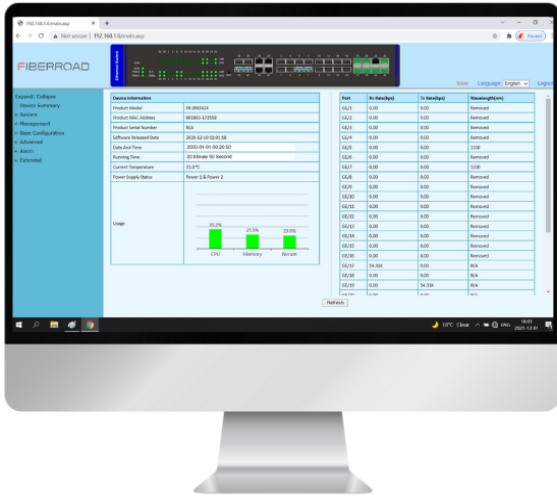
192.168.1.6/main.asp
Not secure | 192.168.1.6/main.asp
Paused

FIBERROAD

Save Language English Logout

Expand | Collapse
Device Summary
System
Management
Basic Configuration
Advanced
Alarm
Extended

| Device Information | |
|---|---|
| Product Model | FR-9M0424 |
| Product MAC Address | 001B53-172558 |
| Product Serial Number | N/A |
| Software Released Date | 2020-12-10 02:01:58 |
| Date And Time | 2000-01-01 00:20:50 |
| Running Time | 20 Minute 50 Second |
| Current Temperature | 31.0°C |
| Power Supply Status | Power 1 & Power 2 |
| Usage | |

25.2%
20.5%
23.0%
CPU Memory Nvram

| Port | Rx Rate(bps) | Tx Rate(bps) | Wavelength(nm) |
|---|---|---|---|
| GE/1 | 0.00 | 0.00 | Removed |
| GE/2 | 0.00 | 0.00 | Removed |
| GE/3 | 0.00 | 0.00 | Removed |
| GE/4 | 0.00 | 0.00 | Removed |
| GE/5 | 0.00 | 0.00 | 1330 |
| GE/6 | 0.00 | 0.00 | Removed |
| GE/7 | 0.00 | 0.00 | 1330 |
| GE/8 | 0.00 | 0.00 | Removed |
| GE/9 | 0.00 | 0.00 | Removed |
| GE/10 | 0.00 | 0.00 | Removed |
| GE/11 | 0.00 | 0.00 | Removed |
| GE/12 | 0.00 | 0.00 | Removed |
| GE/13 | 0.00 | 0.00 | Removed |
| GE/14 | 0.00 | 0.00 | Removed |
| GE/15 | 0.00 | 0.00 | Removed |
| GE/16 | 0.00 | 0.00 | Removed |
| GE/17 | 54.31K | 0.00 | N/A |
| GE/18 | 0.00 | 0.00 | N/A |
| GE/19 | 0.00 | 54.31K | N/A |

Refresh

10°C Clear ENG 00:01 2023-12-01